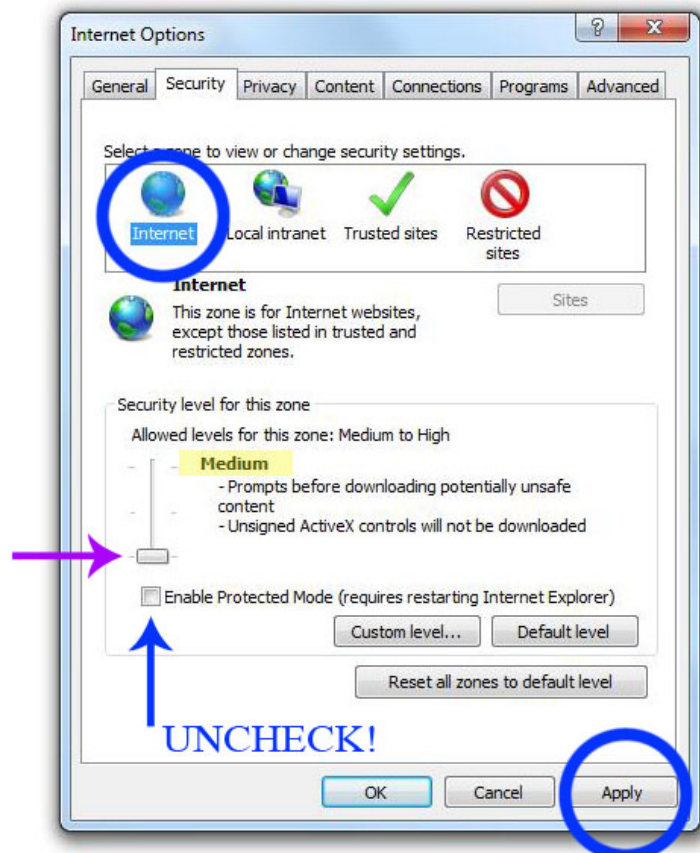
Internet Options

?

X

General | Security | Privacy | Content | Connections | Programs | Advanced

Select a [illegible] to view or change security settings.

Internet

Local intranet

Trusted sites

Restricted sites

Internet

This zone is for Internet websites, except those listed in trusted and restricted zones.

Sites

Security level for this zone

Allowed levels for this zone: Medium to High

Medium

- Prompts before downloading potentially unsafe content

- Unsigned ActiveX controls will not be downloaded

Enable Protected Mode (requires restarting Internet Explorer)

Custom level...

Default level

Reset all zones to default level

UNCHECK!

OK

Cancel

Apply